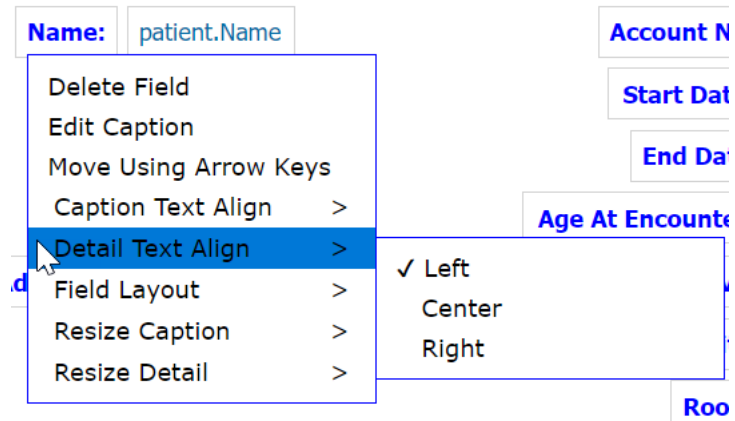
Name: patient.Name

Account N

Start Dat

End Dat

Age At Encounte

Roo

Delete Field
Edit Caption
Move Using Arrow Keys
Caption Text Align >
Detail Text Align >
Field Layout >
Resize Caption >
Resize Detail >

✓ Left
Center
Right